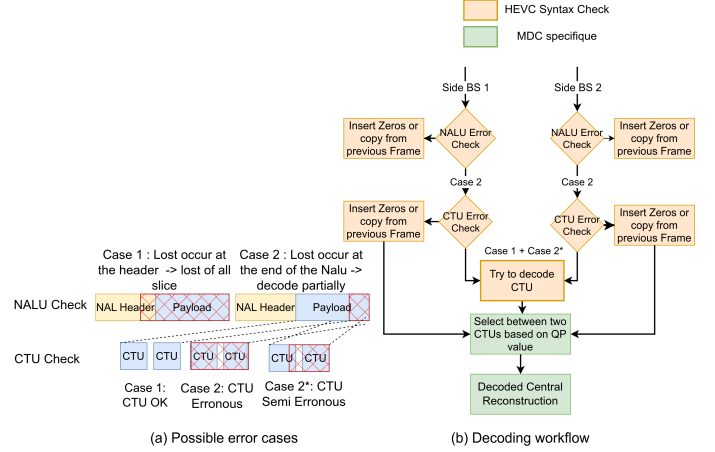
HEVC Syntax Check

MDC specifique

Side BS 1

Side BS 2

Insert Zeros or copy from previous Frame

NALU Error Check

NALU Error Check

Insert Zeros or copy from previous Frame

Case 2

Case 2

Insert Zeros or copy from previous Frame

CTU Error Check

CTU Error Check

Insert Zeros or copy from previous Frame

Case 1 : Lost occur at the header -> lost of all slice

Case 2 : Lost occur at the end of the Nalu -> decode partially

Case 1 + Case 2*

Try to decode CTU

NALU Check

NAL Header

Payload

NAL Header

Payload

Select between two CTUs based on QP value

CTU Check

CTU

CTU

CTU

CTU

CTU

CTU

Case 1: CTU OK

Case 2: CTU Erronous

Case 2*: CTU Semi Erronous

Decoded Central Reconstruction

(a) Possible error cases

(b) Decoding workflow